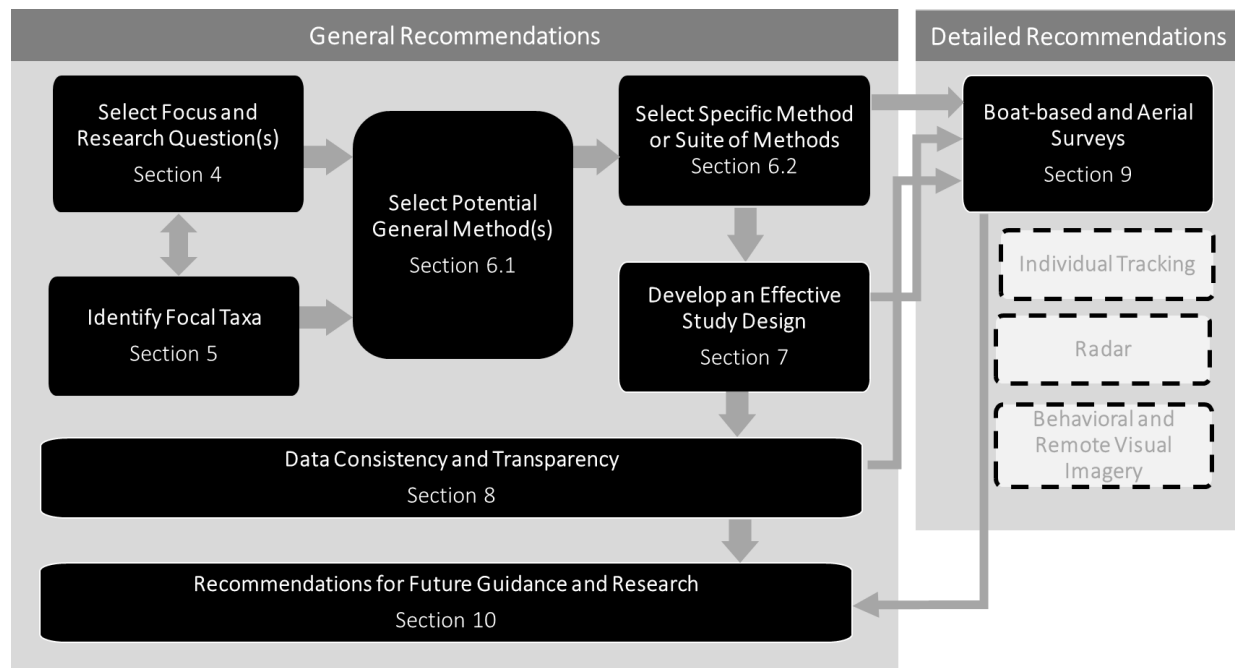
General Recommendations

Detailed Recommendations

Select Focus and Research Question(s)
Section 4

Identify Focal Taxa
Section 5

Select Potential General Method(s)
Section 6.1

Select Specific Method or Suite of Methods
Section 6.2

Develop an Effective Study Design
Section 7

Data Consistency and Transparency
Section 8

Recommendations for Future Guidance and Research
Section 10

Boat-based and Aerial Surveys
Section 9

Individual Tracking

Radar

Behavioral and Remote Visual Imagery